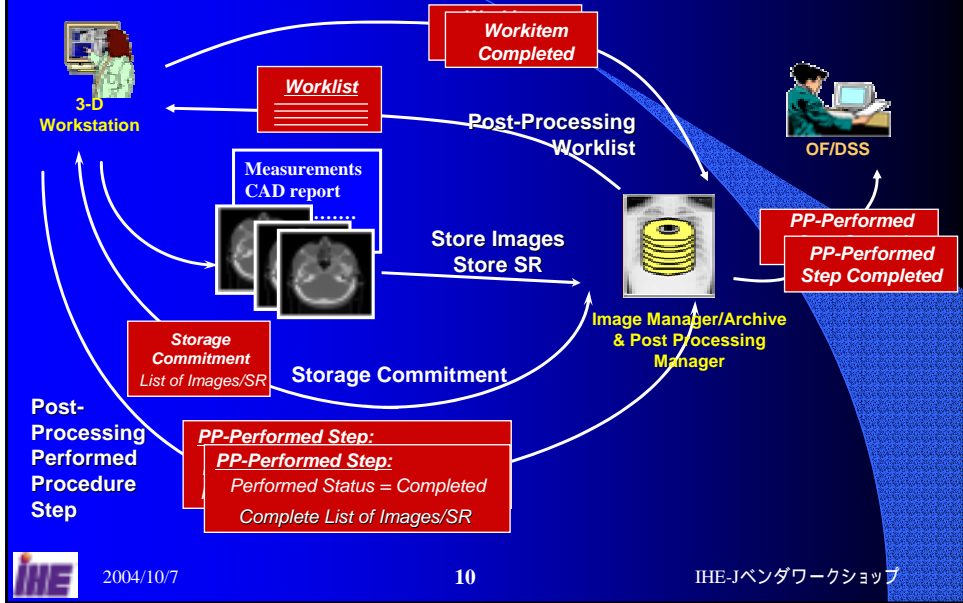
Workitem Completed

Worklist

3-D Workstation

Post-Processing Worklist

OF/DSS

Measurements CAD report .......

Store Images Store SR

PP-Performed

PP-Performed Step Completed

Image Manager/Archive & Post Processing Manager

Storage Commitment List of Images/SR

Storage Commitment

Post-Processing Performed Procedure Step

PP-Performed Step:

PP-Performed Step:
Performed Status = Completed
Complete List of Images/SR

IHE

2004/10/7

10

IHE-Jベンダワークショップ